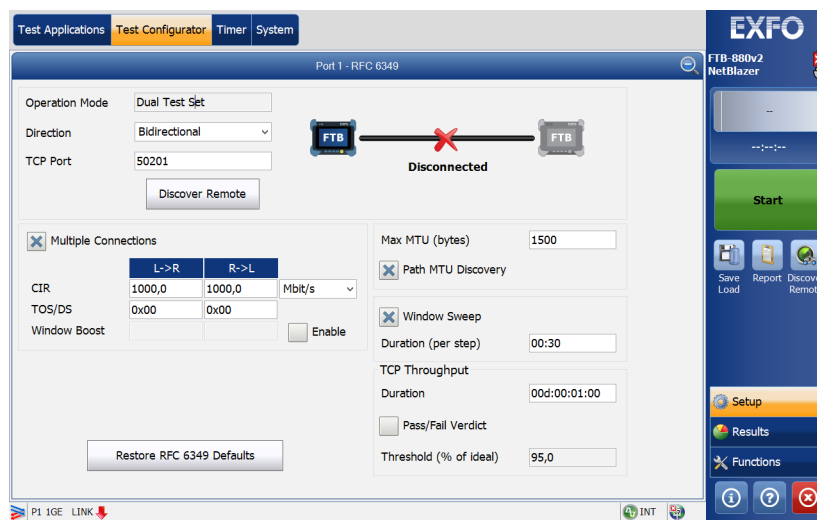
Test Applications | Test Configurator | Timer | System

EXFO

FTB-880v2
NetBlazer

Port 1 - RFC 6349

Operation Mode: Dual Test Set
Direction: Bidirectional
TCP Port: 50201
Discover Remote

FTB
FTB
Disconnected

Multiple Connections

|  | L->R | R->L |  |
|---|---|---|---|
| CIR | 1000,0 | 1000,0 | Mbit/s |
| TOS/DS | 0x00 | 0x00 |  |
| Window Boost |  |  | Enable |

Max MTU (bytes): 1500
Path MTU Discovery

Window Sweep
Duration (per step): 00:30

TCP Throughput
Duration: 00d:00:01:00
Pass/Fail Verdict
Threshold (% of ideal): 95,0

Restore RFC 6349 Defaults

--
--:--:--

Start

Save Load
Report
Discover Remote

Setup
Results
Functions

P1 1GE LINK
INT